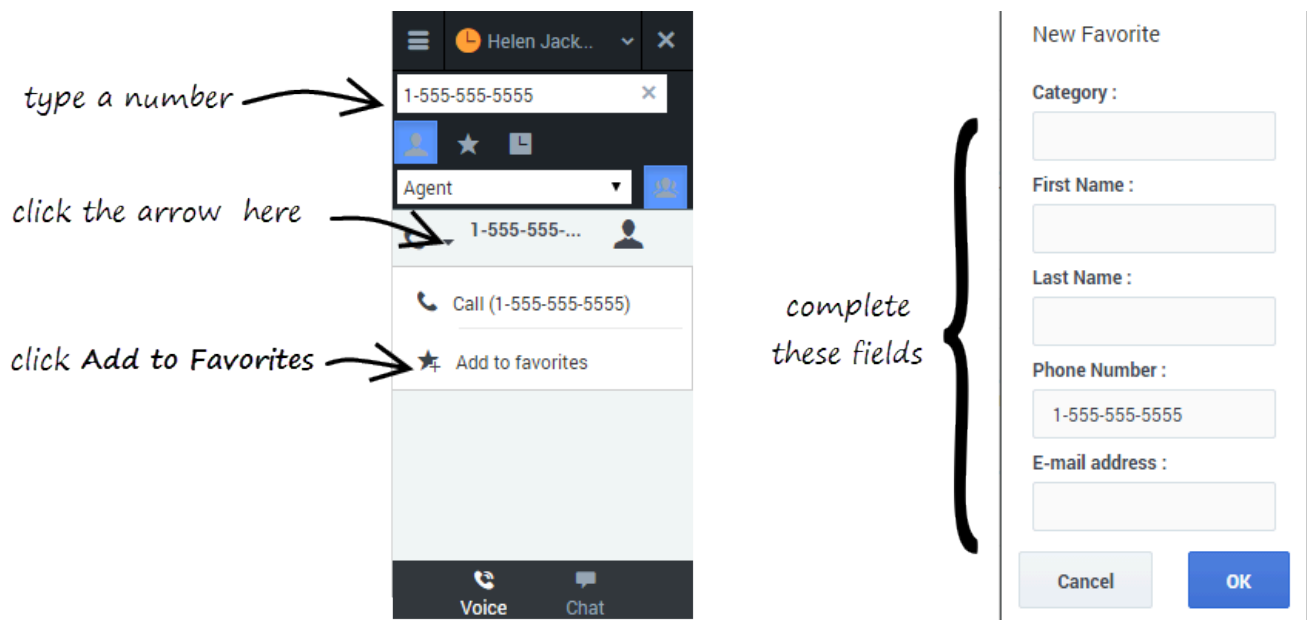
type a number

click the arrow here

click Add to Favorites

Helen Jack...

1-555-555-5555

Agent

1-555-555-...

Call (1-555-555-5555)

Add to favorites

Voice

Chat

complete these fields

New Favorite

Category :

First Name :

Last Name :

Phone Number :

1-555-555-5555

E-mail address :

Cancel

OK